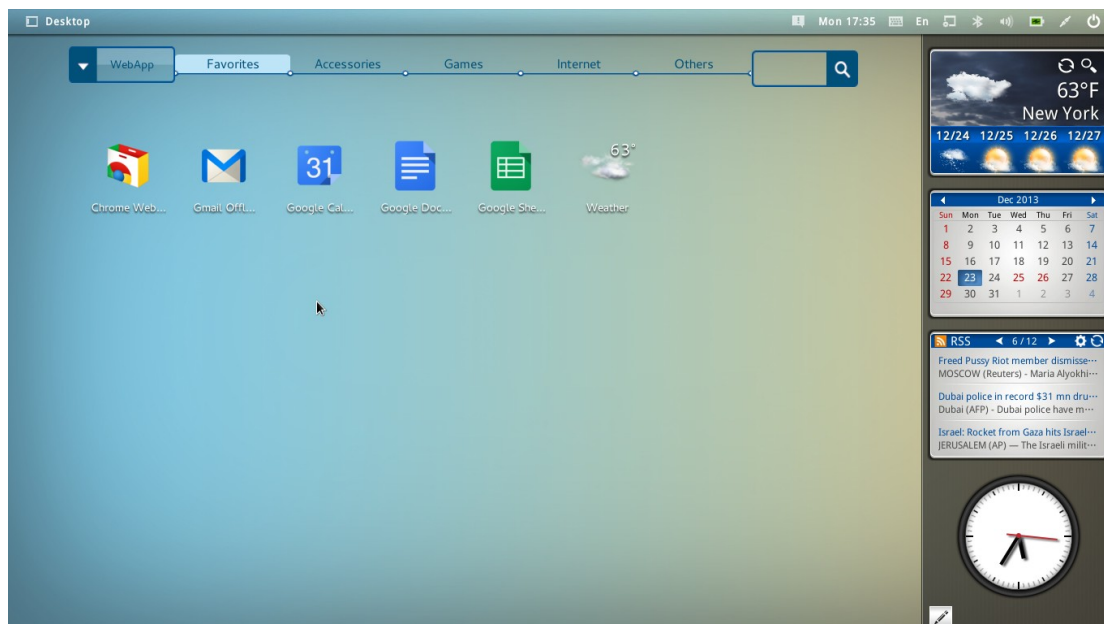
Desktop

Mon 17:35 En

WebApp Favorites Accessories Games Internet Others

Chrome Web... Gmail Offl... 31 Google Cal... Google Doc... Google She... 63° Weather

63°F
New York
12/24 12/25 12/26 12/27

Dec 2013

| Sun | Mon | Tue | Wed | Thu | Fri | Sat |
|---|---|---|---|---|---|---|
| 1 | 2 | 3 | 4 | 5 | 6 | 7 |
| 8 | 9 | 10 | 11 | 12 | 13 | 14 |
| 15 | 16 | 17 | 18 | 19 | 20 | 21 |
| 22 | 23 | 24 | 25 | 26 | 27 | 28 |
| 29 | 30 | 31 | 1 | 2 | 3 | 4 |

RSS 6 / 12

Freed Pussy Riot member dismisse···
MOSCOW (Reuters) - Maria Alyokhi···

Dubai police in record $31 mn dru···
Dubai (AFP) - Dubai police have m···

Israel: Rocket from Gaza hits Israel···
JERUSALEM (AP) — The Israeli milit···